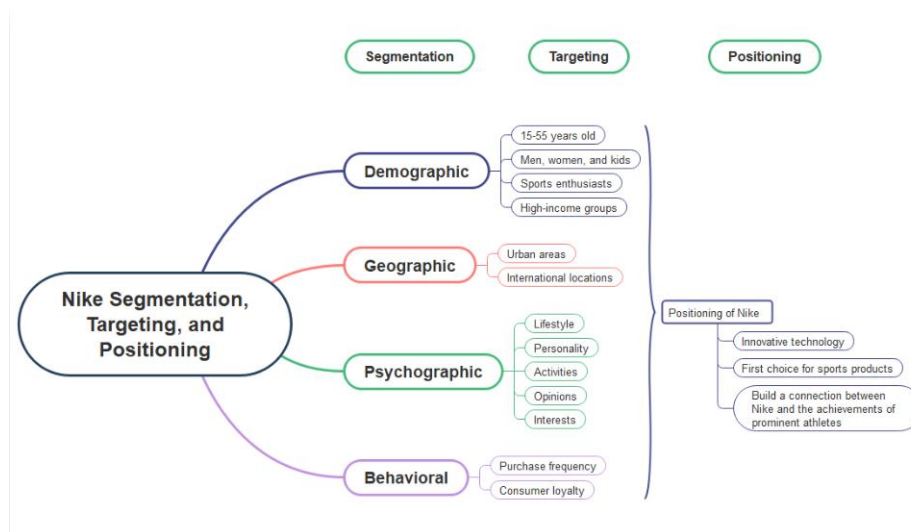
Segmentation

Targeting

Positioning

Nike Segmentation, Targeting, and Positioning

Demographic

15-55 years old

Men, women, and kids

Sports enthusiasts

High-income groups

Geographic

Urban areas

International locations

Psychographic

Lifestyle

Personality

Activities

Opinions

Interests

Behavioral

Purchase frequency

Consumer loyalty

Positioning of Nike

Innovative technology

First choice for sports products

Build a connection between Nike and the achievements of prominent athletes